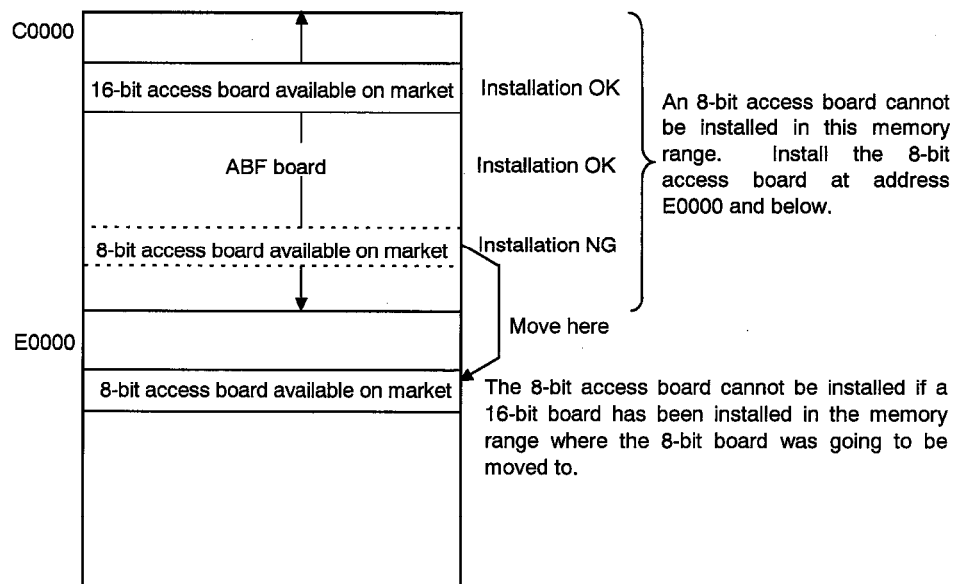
C0000

16-bit access board available on market

ABF board

8-bit access board available on market

E0000

8-bit access board available on market

Installation OK

Installation OK

Installation NG

Move here

An 8-bit access board cannot be installed in this memory range. Install the 8-bit access board at address E0000 and below.

The 8-bit access board cannot be installed if a 16-bit board has been installed in the memory range where the 8-bit board was going to be moved to.